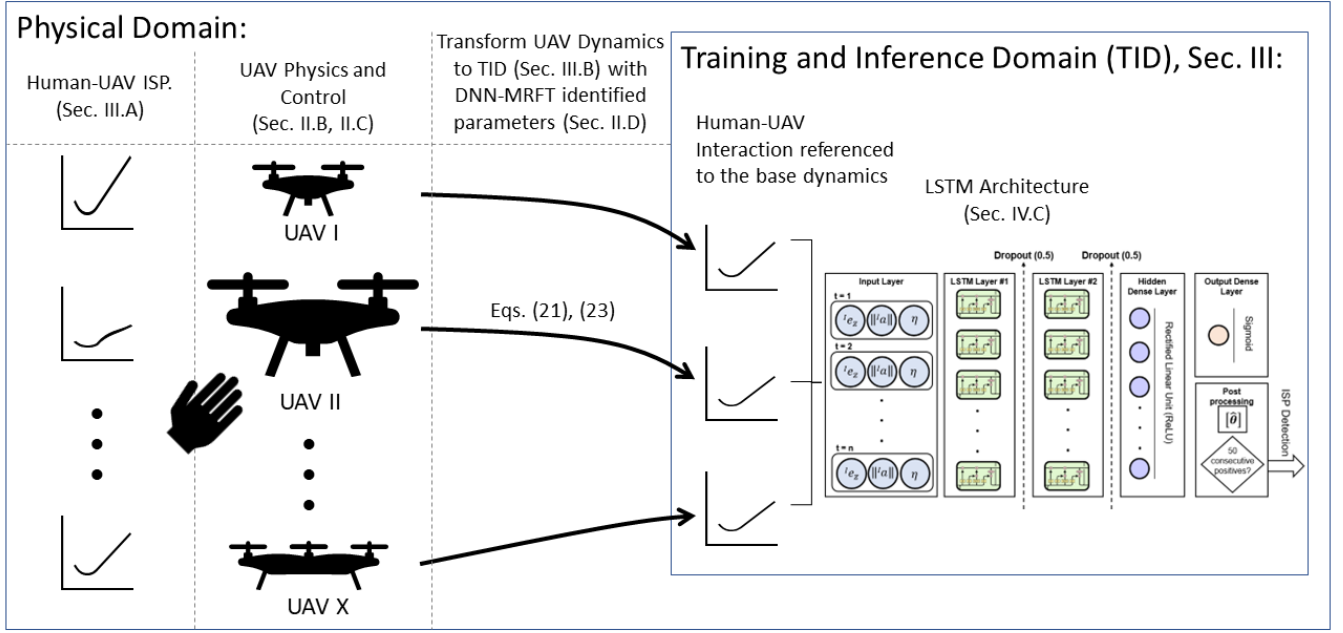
Physical Domain:

Human-UAV ISP. (Sec. III.A)

UAV Physics and Control (Sec. II.B, II.C)

Transform UAV Dynamics to TID (Sec. III.B) with DNN-MRFT identified parameters (Sec. II.D)

UAV I

UAV II

UAV X

Eqs. (21), (23)

Training and Inference Domain (TID), Sec. III:

Human-UAV Interaction referenced to the base dynamics

LSTM Architecture (Sec. IV.C)

Dropout (0.5)

Dropout (0.5)

Input Layer

t = 1

$^{I}e_{z}$ $\|^{I}a\|$ $\eta$

t = 2

$^{I}e_{z}$ $\|^{I}a\|$ $\eta$

t = n

$^{I}e_{z}$ $\|^{I}a\|$ $\eta$

LSTM Layer #1

LSTM Layer #2

Hidden Dense Layer

Rectified Linear Unit (ReLU)

Output Dense Layer

Sigmoid

Post processing

$[\hat{\sigma}]$

50 consecutive positives?

ISP Detection